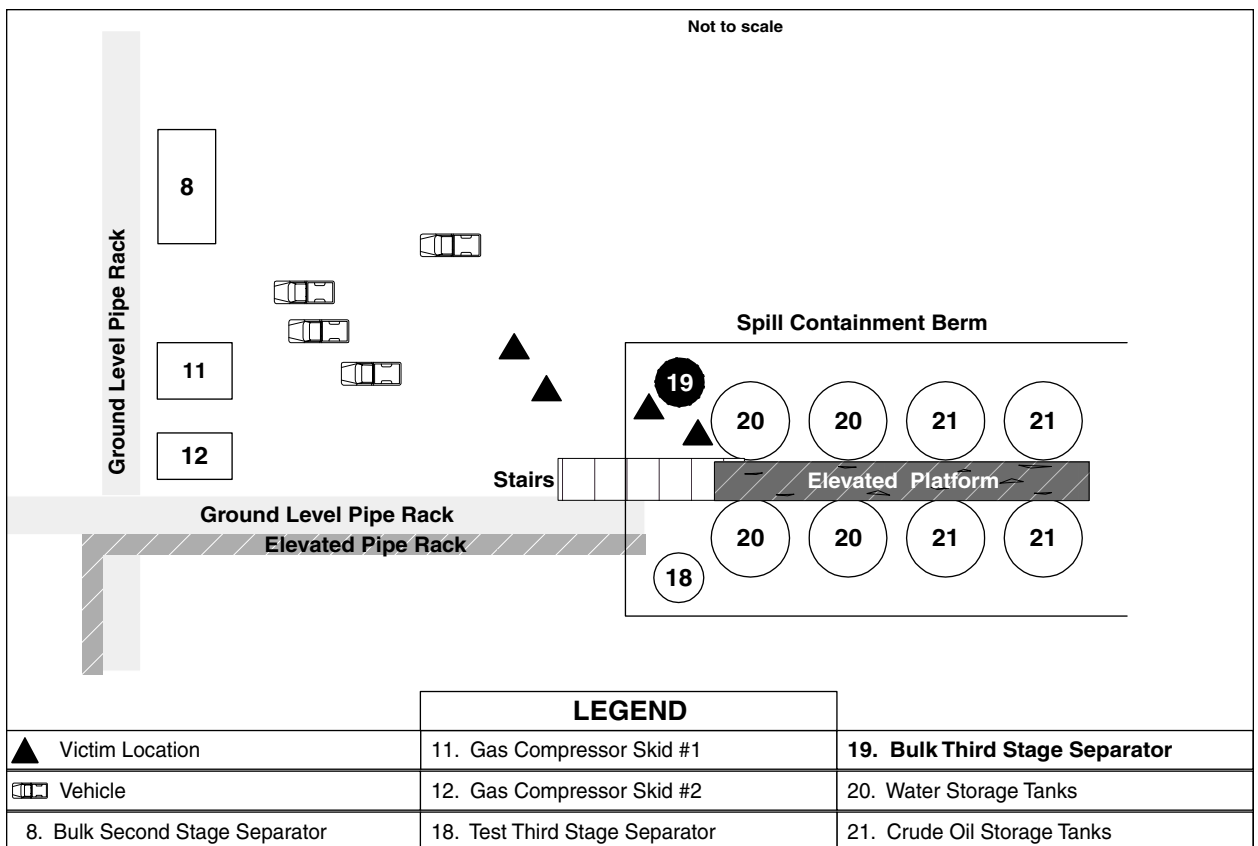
Not to scale

8

Ground Level Pipe Rack

11

12

Spill Containment Berm

19

20 20 21 21

Stairs

Elevated Platform

20 20 21 21

18

Ground Level Pipe Rack

Elevated Pipe Rack

LEGEND

| | | |
|---|---|---|
| Victim Location | 11. Gas Compressor Skid #1 | **19. Bulk Third Stage Separator** |
| Vehicle | 12. Gas Compressor Skid #2 | 20. Water Storage Tanks |
| 8. Bulk Second Stage Separator | 18. Test Third Stage Separator | 21. Crude Oil Storage Tanks |